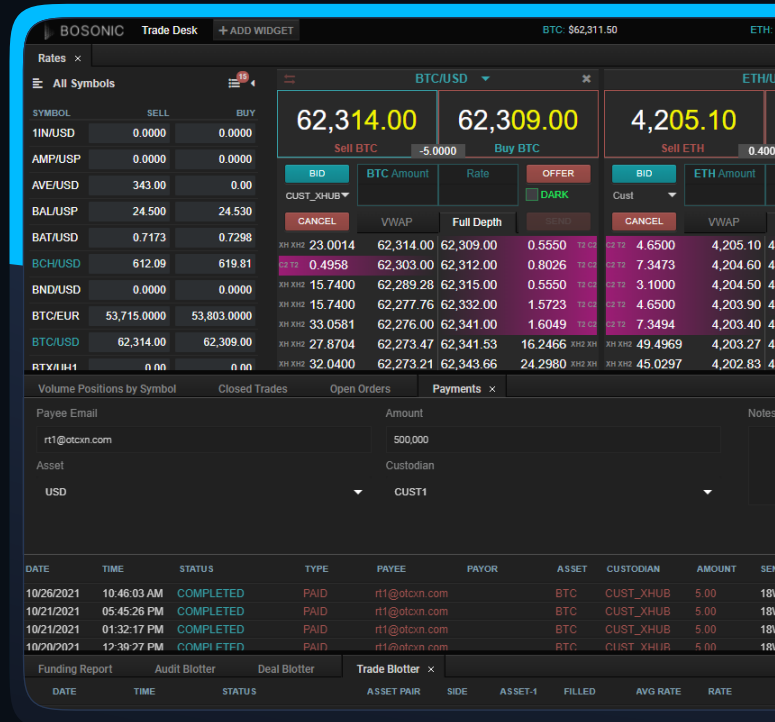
BOSONIC Trade Desk + ADD WIDGET BTC: $62,311.50 ETH:

Rates ×

All Symbols 15

| SYMBOL | SELL | BUY |
|---|---|---|
| 1IN/USD | 0.0000 | 0.0000 |
| AMP/USP | 0.0000 | 0.0000 |
| AVE/USD | 343.00 | 0.00 |
| BAL/USP | 24.500 | 24.530 |
| BAT/USD | 0.7173 | 0.7298 |
| BCH/USD | 612.09 | 619.81 |
| BND/USD | 0.0000 | 0.0000 |
| BTC/EUR | 53,715.0000 | 53,803.0000 |
| BTC/USD | 62,314.00 | 62,309.00 |
| BTX/UH1 | | |

BTC/USD

62,314.00 Sell BTC -5.0000 62,309.00 Buy BTC

BID BTC Amount Rate OFFER
CUST_XHUB DARK
CANCEL VWAP Full Depth SEND

| | | | | |
|---|---|---|---|---|
| XH XH2 23.0014 | 62,314.00 | 62,309.00 | 0.5550 | T2 C2 |
| C2 T2 0.4958 | 62,303.00 | 62,312.00 | 0.8026 | T2 C2 |
| XH XH2 15.7400 | 62,289.28 | 62,315.00 | 0.5550 | T2 C2 |
| XH XH2 15.7400 | 62,277.76 | 62,332.00 | 1.5723 | T2 C2 |
| XH XH2 33.0581 | 62,276.00 | 62,341.00 | 1.6049 | T2 C2 |
| XH XH2 27.8704 | 62,273.47 | 62,341.53 | 16.2466 | XH2 XH |
| XH XH2 32.0400 | 62,273.21 | 62,343.66 | 24.2980 | XH2 XH |

ETH/U

4,205.10 Sell ETH 0.400

BID ETH Amount
Cust
CANCEL VWAP

| | | |
|---|---|---|
| C2 T2 4.6500 | 4,205.10 | 4 |
| C2 T2 7.3473 | 4,204.60 | 4 |
| C2 T2 3.1000 | 4,204.50 | 4 |
| C2 T2 4.6500 | 4,203.90 | 4 |
| C2 T2 7.3494 | 4,203.40 | 4 |
| XH XH2 49.4969 | 4,203.27 | 4 |
| XH XH2 45.0297 | 4,202.83 | 4 |

Volume Positions by Symbol Closed Trades Open Orders Payments ×

Payee Email
rt1@otcxn.com
Amount
500,000
Notes
Asset
USD
Custodian
CUST1

| DATE | TIME | STATUS | TYPE | PAYEE | PAYOR | ASSET | CUSTODIAN | AMOUNT | SEI |
|---|---|---|---|---|---|---|---|---|---|
| 10/26/2021 | 10:46:03 AM | COMPLETED | PAID | rt1@otcxn.com | | BTC | CUST_XHUB | 5.00 | 18W |
| 10/21/2021 | 05:45:26 PM | COMPLETED | PAID | rt1@otcxn.com | | BTC | CUST_XHUB | 5.00 | 18W |
| 10/21/2021 | 01:32:17 PM | COMPLETED | PAID | rt1@otcxn.com | | BTC | CUST_XHUB | 5.00 | 18W |
| 10/20/2021 | 12:39:27 PM | COMPLETED | PAID | rt1@otcxn.com | | BTC | CUST_XHUB | 5.00 | 18W |

Funding Report Audit Blotter Deal Blotter Trade Blotter ×

DATE TIME STATUS ASSET PAIR SIDE ASSET-1 FILLED AVG RATE RATE